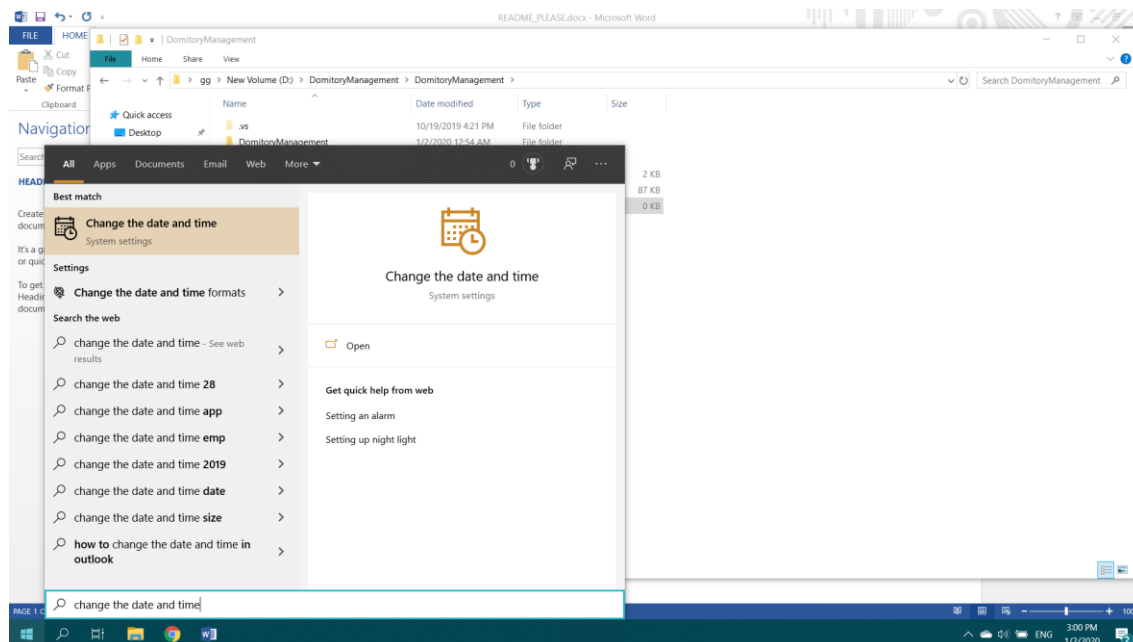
README_PLEASE.docx - Microsoft Word

FILE HOME

Cut
Copy
Paste
Format P
Clipboard

Navigatio
Search
HEAD
Create
docum
It's a g
or quic
To get
Headi
docum

DomitoryManagement
File Home Share View
gg > New Volume (D:) > DomitoryManagement > DomitoryManagement >
Search DomitoryManagement

Quick access
Desktop

| Name | Date modified | Type | Size |
|---|---|---|---|
| .vs | 10/19/2019 4:21 PM | File folder | |
| DomitoryManagement | 1/2/2020 12:54 AM | File folder | |
| | | | 2 KB |
| | | | 87 KB |
| | | | 0 KB |

All Apps Documents Email Web More
0

Best match
Change the date and time
System settings

Settings
Change the date and time formats

Search the web
change the date and time - See web results
change the date and time 28
change the date and time app
change the date and time emp
change the date and time 2019
change the date and time date
change the date and time size
how to change the date and time in outlook

Change the date and time
System settings

Open

Get quick help from web
Setting an alarm
Setting up night light

change the date and time

PAGE 1 C

ENG 3:00 PM 1/2/2020